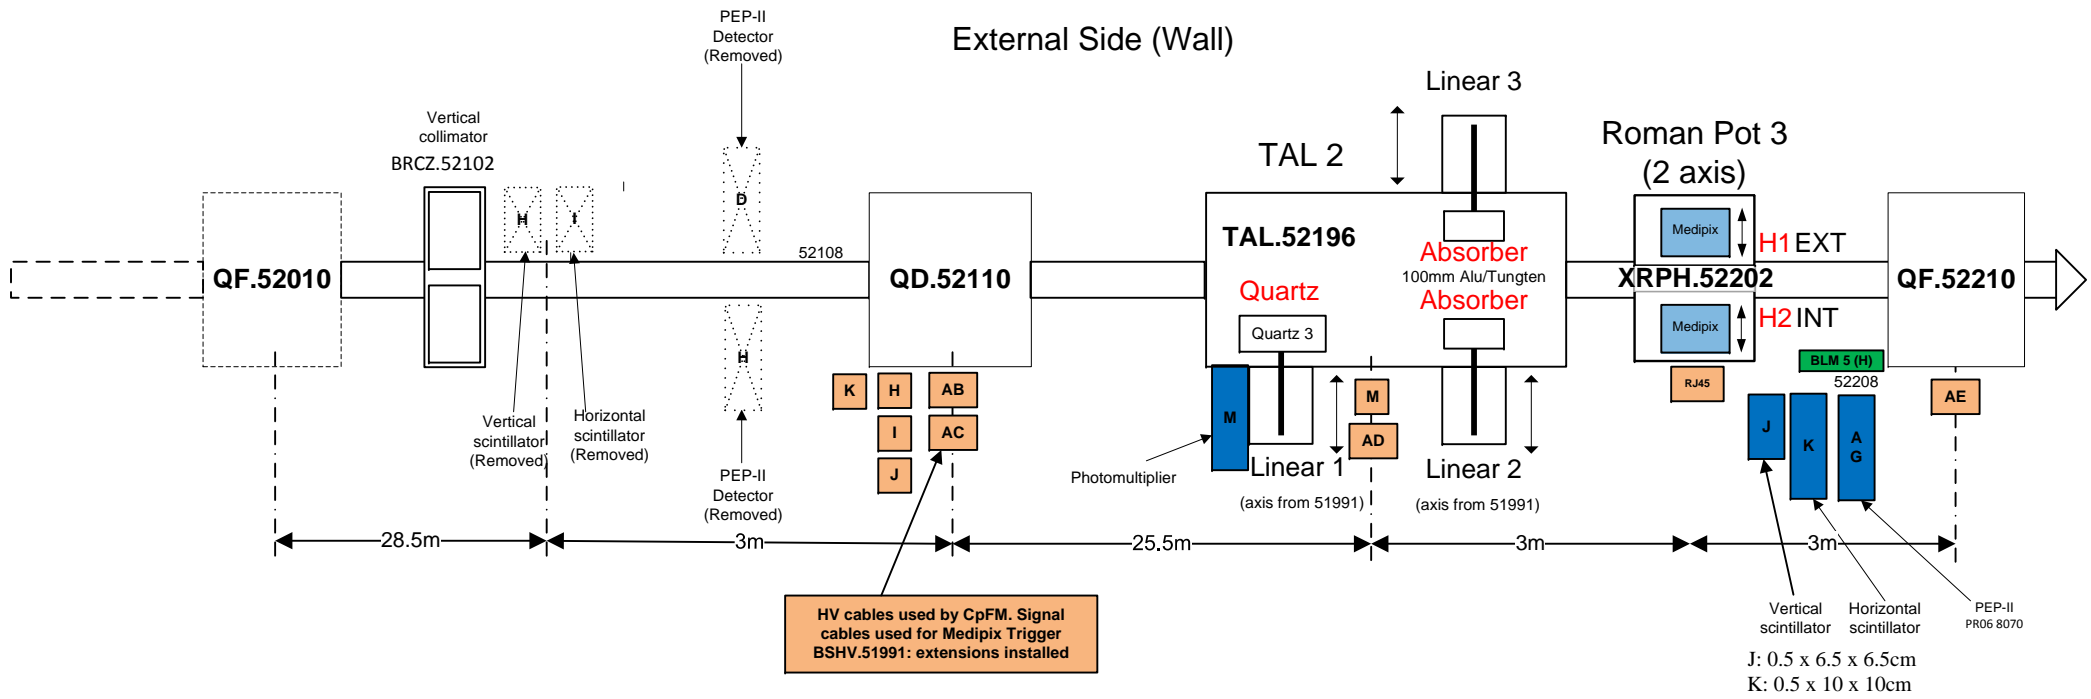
External Side (Wall)

PEP-II Detector (Removed)

Vertical collimator
BRCZ.52102

H
I
D
H

52108

QF.52010

QD.52110

Linear 3

TAL 2

TAL.52196

Absorber
100mm Alu/Tungten
Absorber

Quartz

Quartz 3

Roman Pot 3
(2 axis)

Medipix
H1 EXT
XRPH.52202
Medipix
H2 INT

QF.52210

BLM 5 (H)
52208

RJ45

K
H
AB
I
AC
J

M
M
AD

J
K
A
G

AE

Vertical scintillator (Removed)

Horizontal scintillator (Removed)

PEP-II Detector (Removed)

Photomultiplier

Linear 1
(axis from 51991)

Linear 2
(axis from 51991)

28.5m
3m
25.5m
3m
3m

HV cables used by CpFM. Signal cables used for Medipix Trigger BSHV.51991: extensions installed

Vertical scintillator

Horizontal scintillator

PEP-II
PR06 8070

J: 0.5 x 6.5 x 6.5cm
K: 0.5 x 10 x 10cm